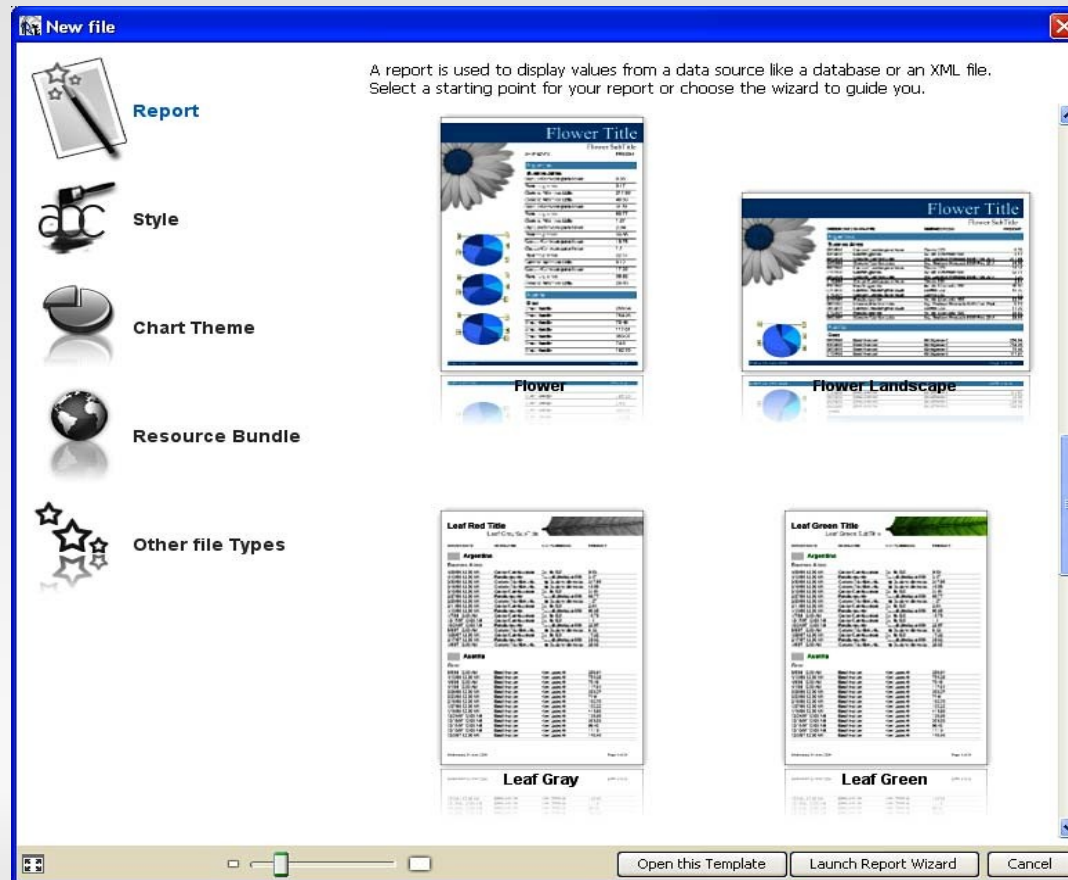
New file

Report

Style

Chart Theme

Resource Bundle

Other file Types

A report is used to display values from a data source like a database or an XML file. Select a starting point for your report or choose the wizard to guide you.

Flower Title

Flower

Flower Title

Flower Landscape

Leaf Red Title

Leaf Gray

Leaf Green Title

Leaf Green

Open this Template
Launch Report Wizard
Cancel